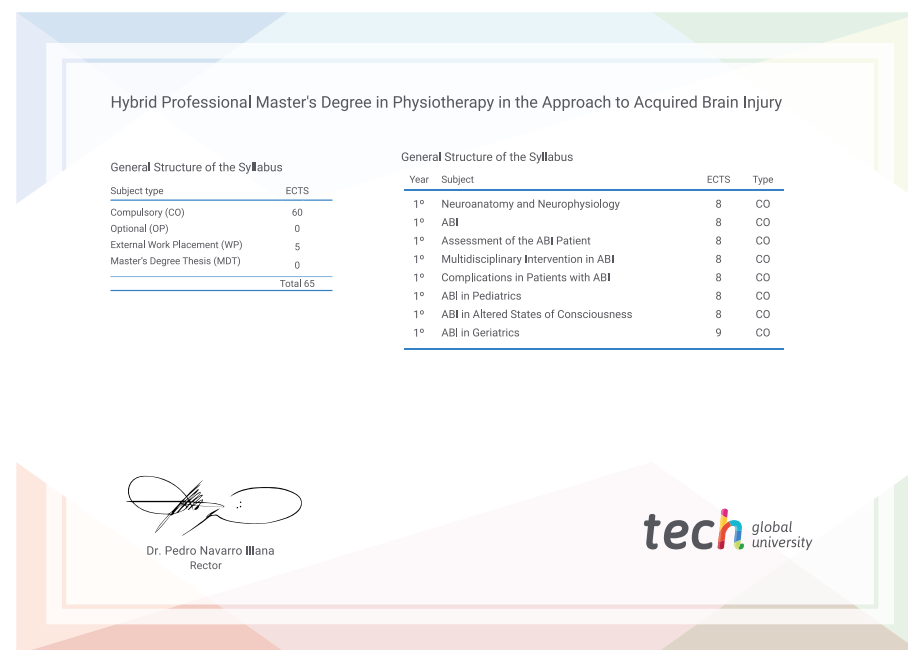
Hybrid Professional Master's Degree in Physiotherapy in the Approach to Acquired Brain Injury

General Structure of the Syllabus

| Subject type | ECTS |
|---|---|
| Compulsory (CO) | 60 |
| Optional (OP) | 0 |
| External Work Placement (WP) | 5 |
| Master's Degree Thesis (MDT) | 0 |
| | Total 65 |

General Structure of the Syllabus

| Year | Subject | ECTS | Type |
|---|---|---|---|
| 1º | Neuroanatomy and Neurophysiology | 8 | CO |
| 1º | ABI | 8 | CO |
| 1º | Assessment of the ABI Patient | 8 | CO |
| 1º | Multidisciplinary Intervention in ABI | 8 | CO |
| 1º | Complications in Patients with ABI | 8 | CO |
| 1º | ABI in Pediatrics | 8 | CO |
| 1º | ABI in Altered States of Consciousness | 8 | CO |
| 1º | ABI in Geriatrics | 9 | CO |

Dr. Pedro Navarro Illana
Rector

tech global university